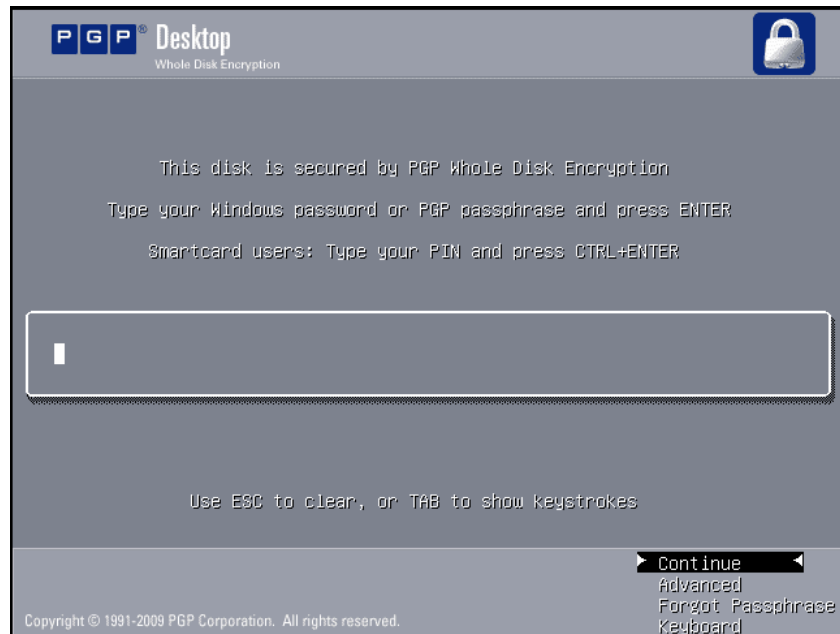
PGP® Desktop
Whole Disk Encryption

This disk is secured by PGP Whole Disk Encryption

Type your Windows password or PGP passphrase and press ENTER

Smartcard users: Type your PIN and press CTRL+ENTER

Use ESC to clear, or TAB to show keystrokes

Continue
Advanced
Forgot Passphrase
Keyboard

Copyright © 1991-2009 PGP Corporation. All rights reserved.